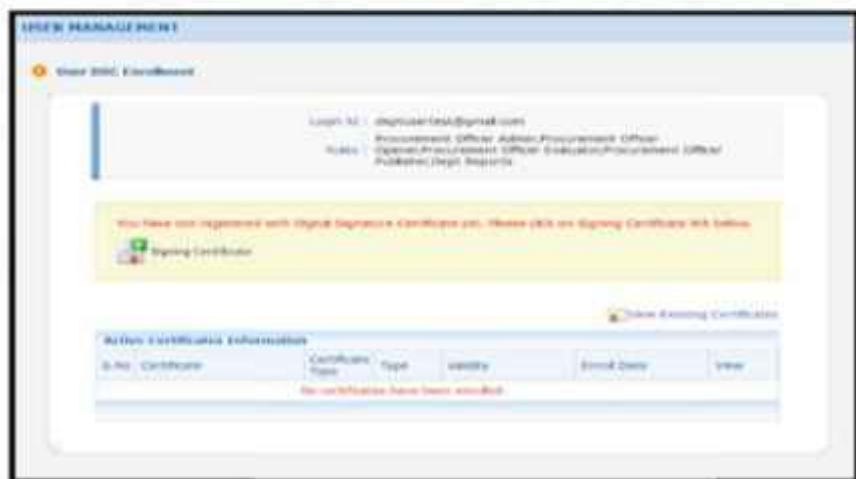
USER MANAGEMENT

User DSC Enrollment

Login Id : deptusertest@gmail.com

Roles : Procurement Officer Admin,Procurement Officer Opener,Procurement Officer Evaluator,Procurement Officer Publisher,Dept Reports

You have not registered with Digital Signature Certificate yet. Please click on Signing Certificate link below.

Signing Certificate

View Existing Certificates

Active Certificates Information

| S.No | Certificate | Certificate Type | Type | Validity | Enroll Date | View |
|---|---|---|---|---|---|---|
| No certificates have been enrolled. | | | | | | |